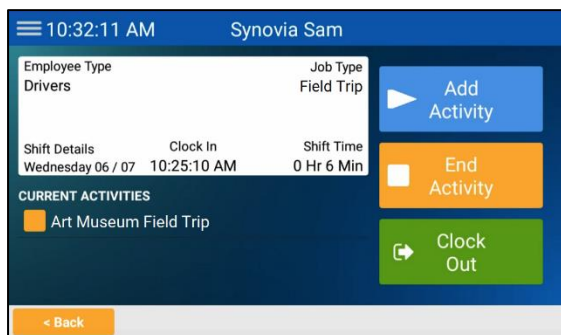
10:32:11 AM Synovia Sam

Employee Type
Drivers

Job Type
Field Trip

Shift Details
Wednesday 06 / 07

Clock In
10:25:10 AM

Shift Time
0 Hr 6 Min

CURRENT ACTIVITIES
Art Museum Field Trip

Add Activity

End Activity

Clock Out

< Back